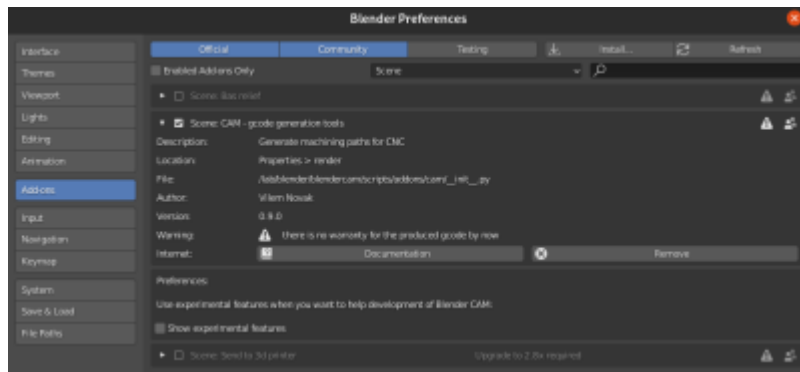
Blender Preferences

Interface
Themes
Viewport
Lights
Editing
Animation
Add-ons
Input
Navigation
Keymap
System
Save & Load
File Paths

Official
Community
Testing
Install...
Refresh

Enabled Add-ons Only
Scene

Scene: Bas relief

Scene: CAM - gcode generation tools

Description: Generate machining paths for CNC
Location: Properties > render
File: /lab/blender/blendercam/scripts/addons/cam/__init__.py
Author: Vilem Novak
Version: 0.9.0
Warning: there is no warranty for the produced gcode by now
Internet: Documentation
Remove

Preferences:
Use experimental features when you want to help development of Blender CAM:
Show experimental features

Scene: Send to 3d printer
Upgrade to 2.8x required